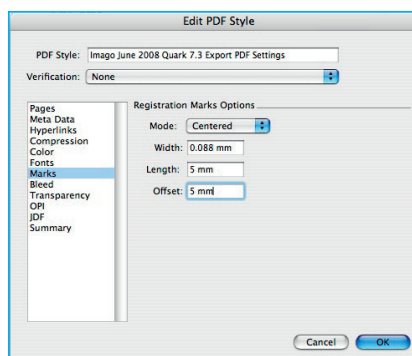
Edit PDF Style

PDF Style: Imago June 2008 Quark 7.3 Export PDF Settings

Verification: None

Pages
Meta Data
Hyperlinks
Compression
Color
Fonts
Marks
Bleed
Transparency
OPI
JDF
Summary

Registration Marks Options

Mode: Centered

Width: 0.088 mm

Length: 5 mm

Offset: 5 mm

Cancel

OK